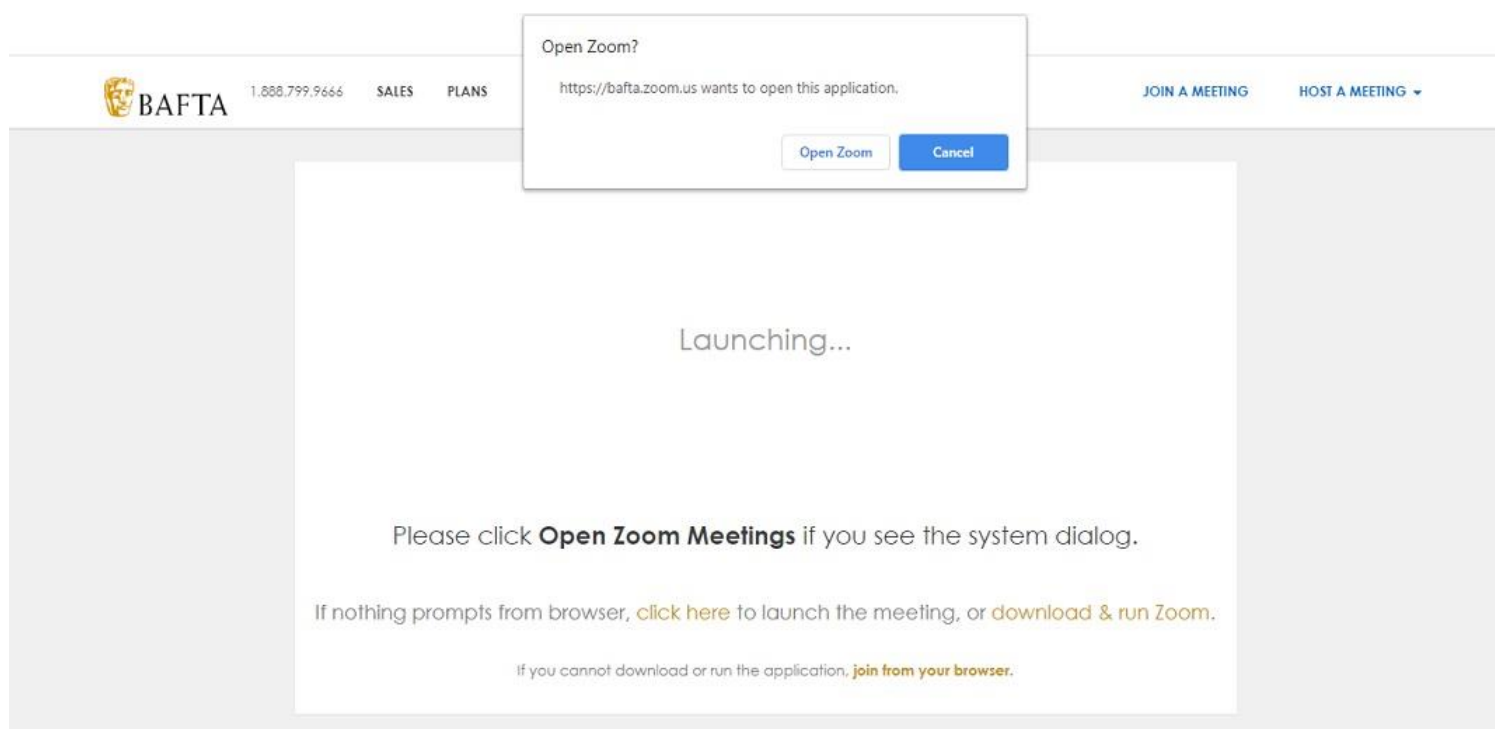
Open Zoom?

https://bafta.zoom.us wants to open this application.

Open Zoom

Cancel

BAFTA

1.888.799.9666

SALES

PLANS

JOIN A MEETING

HOST A MEETING

Launching...

Please click **Open Zoom Meetings** if you see the system dialog.

If nothing prompts from browser, click here to launch the meeting, or download & run Zoom.

If you cannot download or run the application, join from your browser.